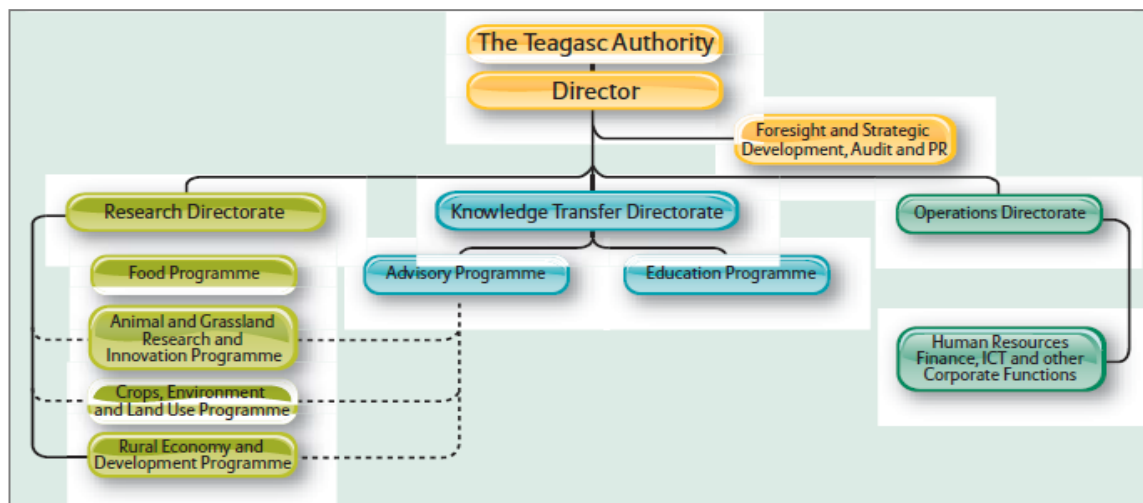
The Teagasc Authority

Director

Foresight and Strategic Development, Audit and PR

Research Directorate

Knowledge Transfer Directorate

Operations Directorate

Food Programme

Animal and Grassland Research and Innovation Programme

Crops, Environment and Land Use Programme

Rural Economy and Development Programme

Advisory Programme

Education Programme

Human Resources Finance, ICT and other Corporate Functions